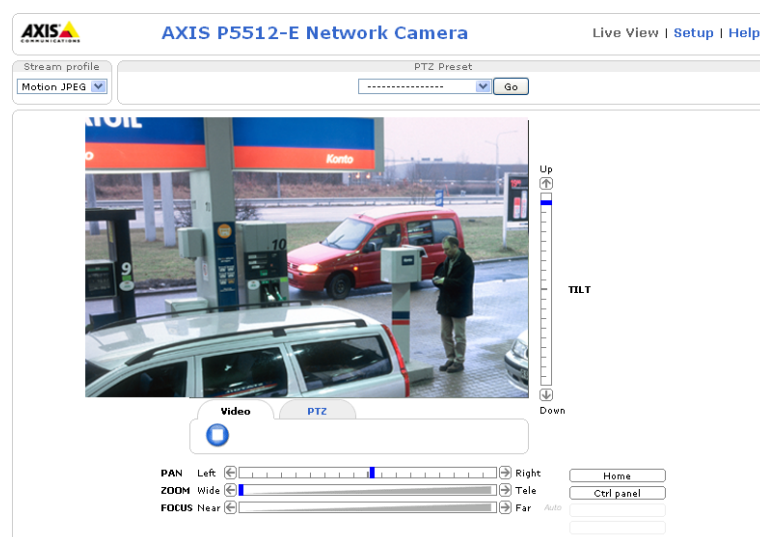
AXIS COMMUNICATIONS

AXIS P5512-E Network Camera

Live View | Setup | Help

Stream profile
Motion JPEG

PTZ Preset
----------------
Go

TOIL
Konto
10
9

Up
TILT
Down

Video
PTZ

PAN Left Right
ZOOM Wide Tele
FOCUS Near Far Auto

Home
Ctrl panel